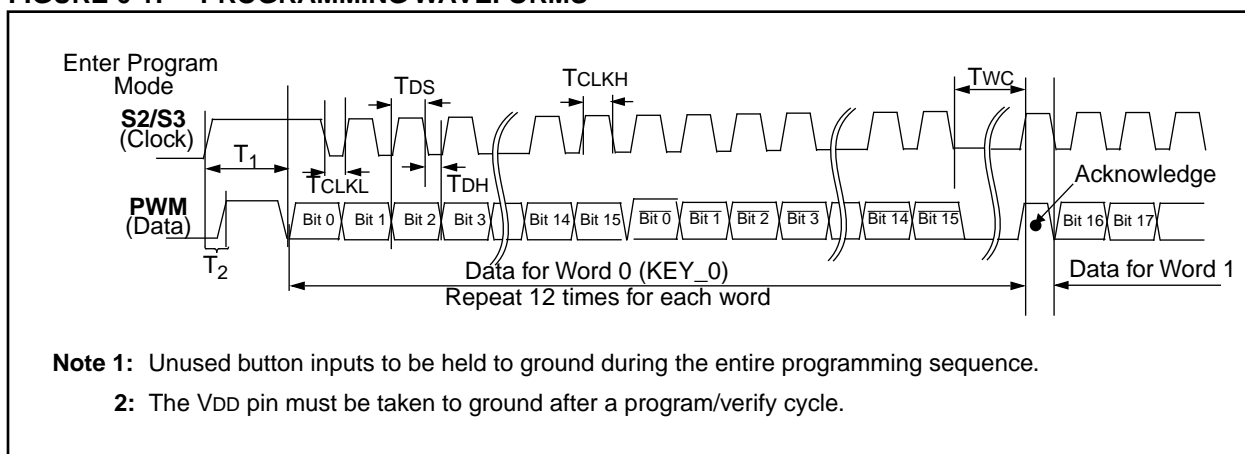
FIGURE 6-1: PROGRAMMING WAVEFORMS

Enter Program Mode

S2/S3 (Clock)

PWM (Data)

$T_1$

$T_2$

TDS

TCLKH

TCLKL

TDH

TWC

Acknowledge

Bit 0 Bit 1 Bit 2 Bit 3 Bit 14 Bit 15 $\overline{\text{Bit 0}}$ $\overline{\text{Bit 1}}$ $\overline{\text{Bit 2}}$ $\overline{\text{Bit 3}}$ $\overline{\text{Bit 14}}$ $\overline{\text{Bit 15}}$ Bit 16 Bit 17

Data for Word 0 (KEY_0)

Repeat 12 times for each word

Data for Word 1

Note 1: Unused button inputs to be held to ground during the entire programming sequence.

2: The VDD pin must be taken to ground after a program/verify cycle.